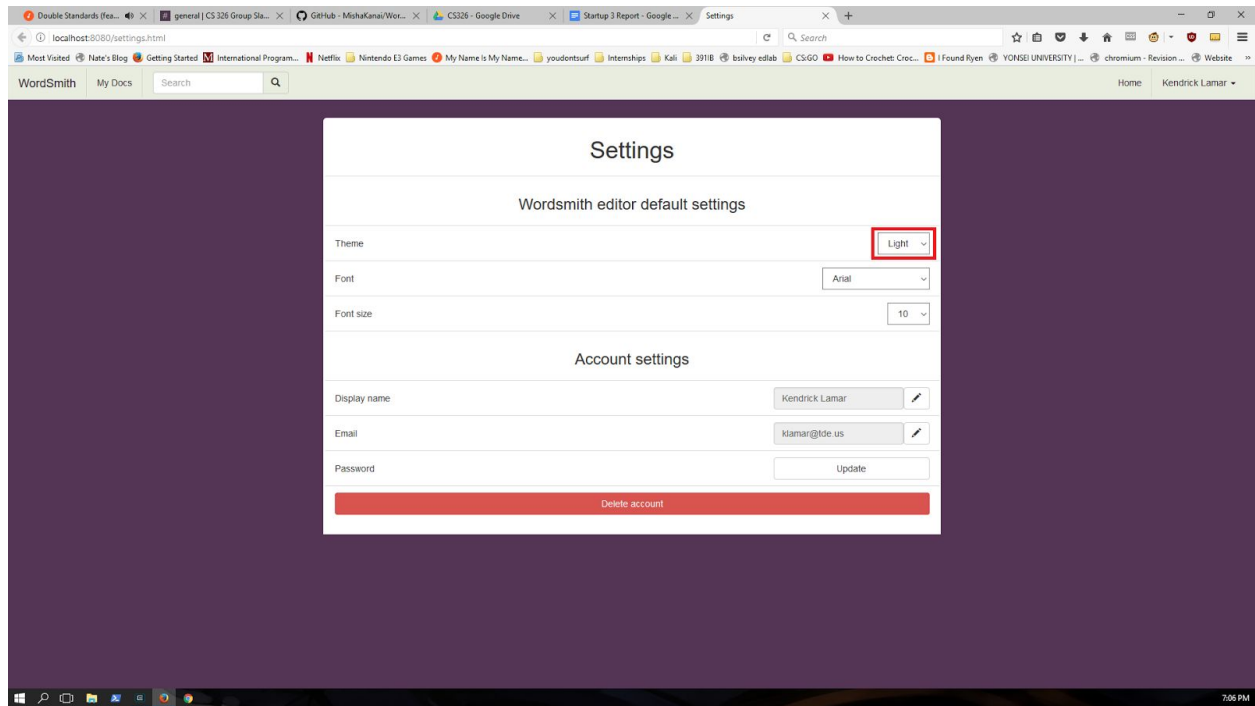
Double Standards (fea... | general | CS 326 Group Sla... | GitHub - MishaKanai/Wor... | CS326 - Google Drive | Startup 3 Report - Google ... | Settings

localhost:8080/settings.html

Search

Most Visited | Nate's Blog | Getting Started | International Program... | Netflix | Nintendo E3 Games | My Name Is My Name... | youdontsurf | Internships | Kali | 391IB | bsilvey edlab | CS:GO | How to Crochet: Croc... | I Found Ryen | YONSEI UNIVERSITY | ... | chromium - Revision ... | Website

WordSmith | My Docs | Search | Home | Kendrick Lamar

Settings

Wordsmith editor default settings

Theme | Light

Font | Arial

Font size | 10

Account settings

Display name | Kendrick Lamar

Email | klamar@tde.us

Password | Update

Delete account

7:06 PM